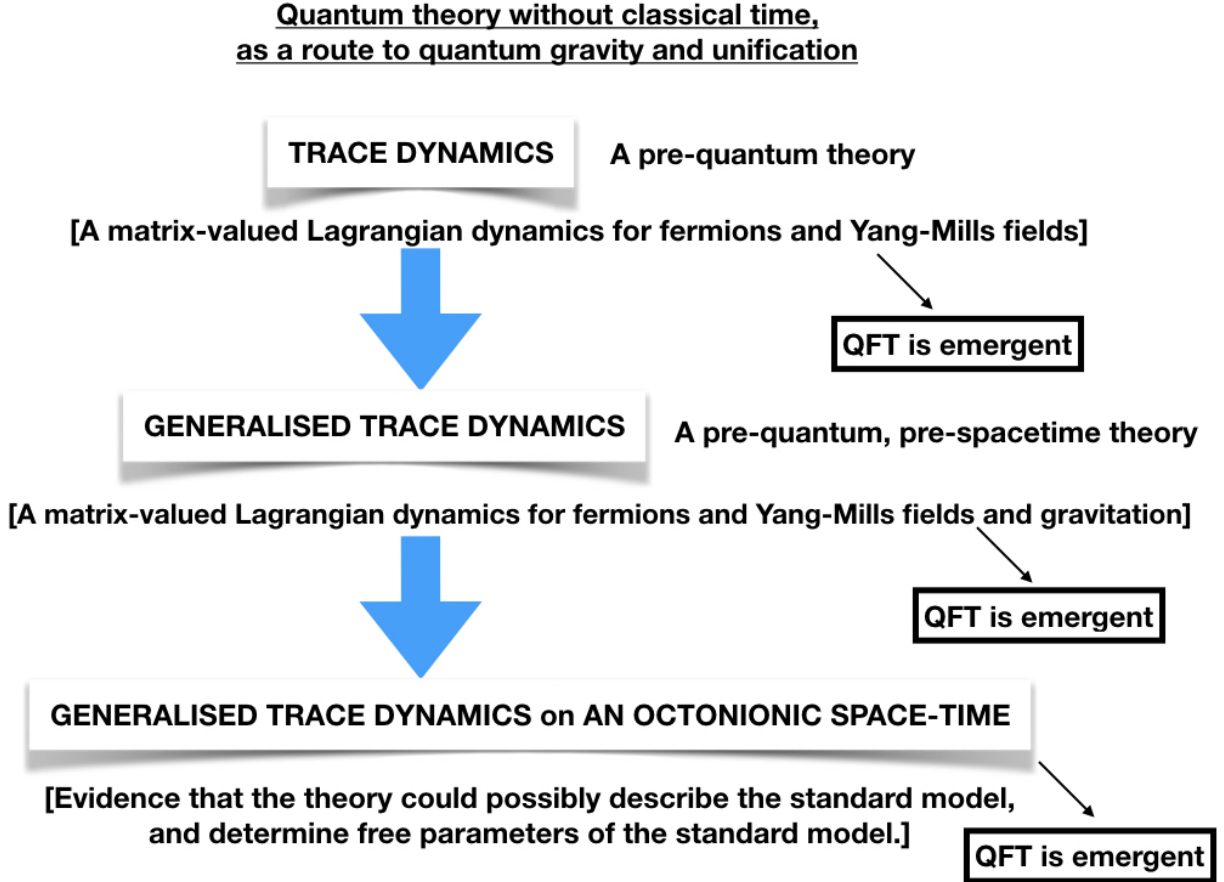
Quantum theory without classical time, as a route to quantum gravity and unification

TRACE DYNAMICS

A pre-quantum theory

[A matrix-valued Lagrangian dynamics for fermions and Yang-Mills fields]

QFT is emergent

GENERALISED TRACE DYNAMICS

A pre-quantum, pre-spacetime theory

[A matrix-valued Lagrangian dynamics for fermions and Yang-Mills fields and gravitation]

QFT is emergent

GENERALISED TRACE DYNAMICS on AN OCTONIONIC SPACE-TIME

[Evidence that the theory could possibly describe the standard model, and determine free parameters of the standard model.]

QFT is emergent